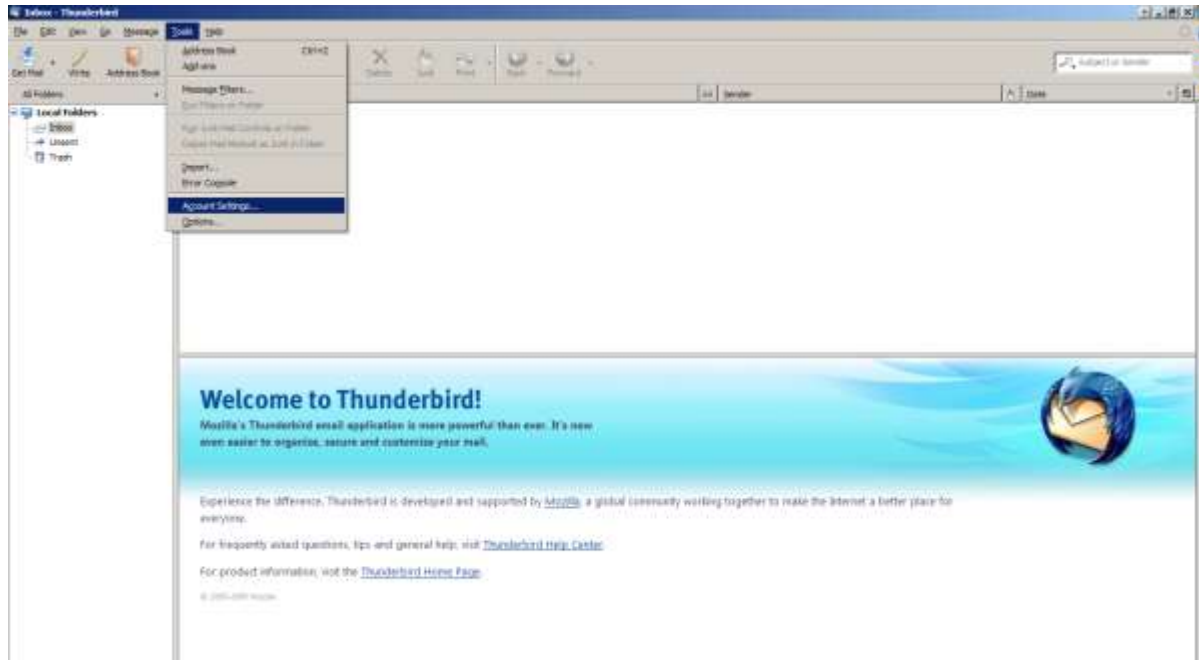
Inbox - Thunderbird

File Edit View Go Message Tools Help

Get Mail Write Address Book

Address Book Ctrl+2
Add-ons

Message Filters...
Run Filters on Folder

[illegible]
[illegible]

Import...
Error Console

Account Settings...
Options...

Delete Junk Print Reply Forward

Subject or Sender

All Folders

Local Folders
Inbox
Unsent
Trash

Sender

Date

Welcome to Thunderbird!

Mozilla's Thunderbird email application is more powerful than ever. It's now even easier to organize, secure and customize your mail.

Experience the difference. Thunderbird is developed and supported by Mozilla, a global community working together to make the Internet a better place for everyone.

For frequently asked questions, tips and general help, visit Thunderbird Help Center.

For product information, visit the Thunderbird Home Page.

© 2005-2009 Mozilla